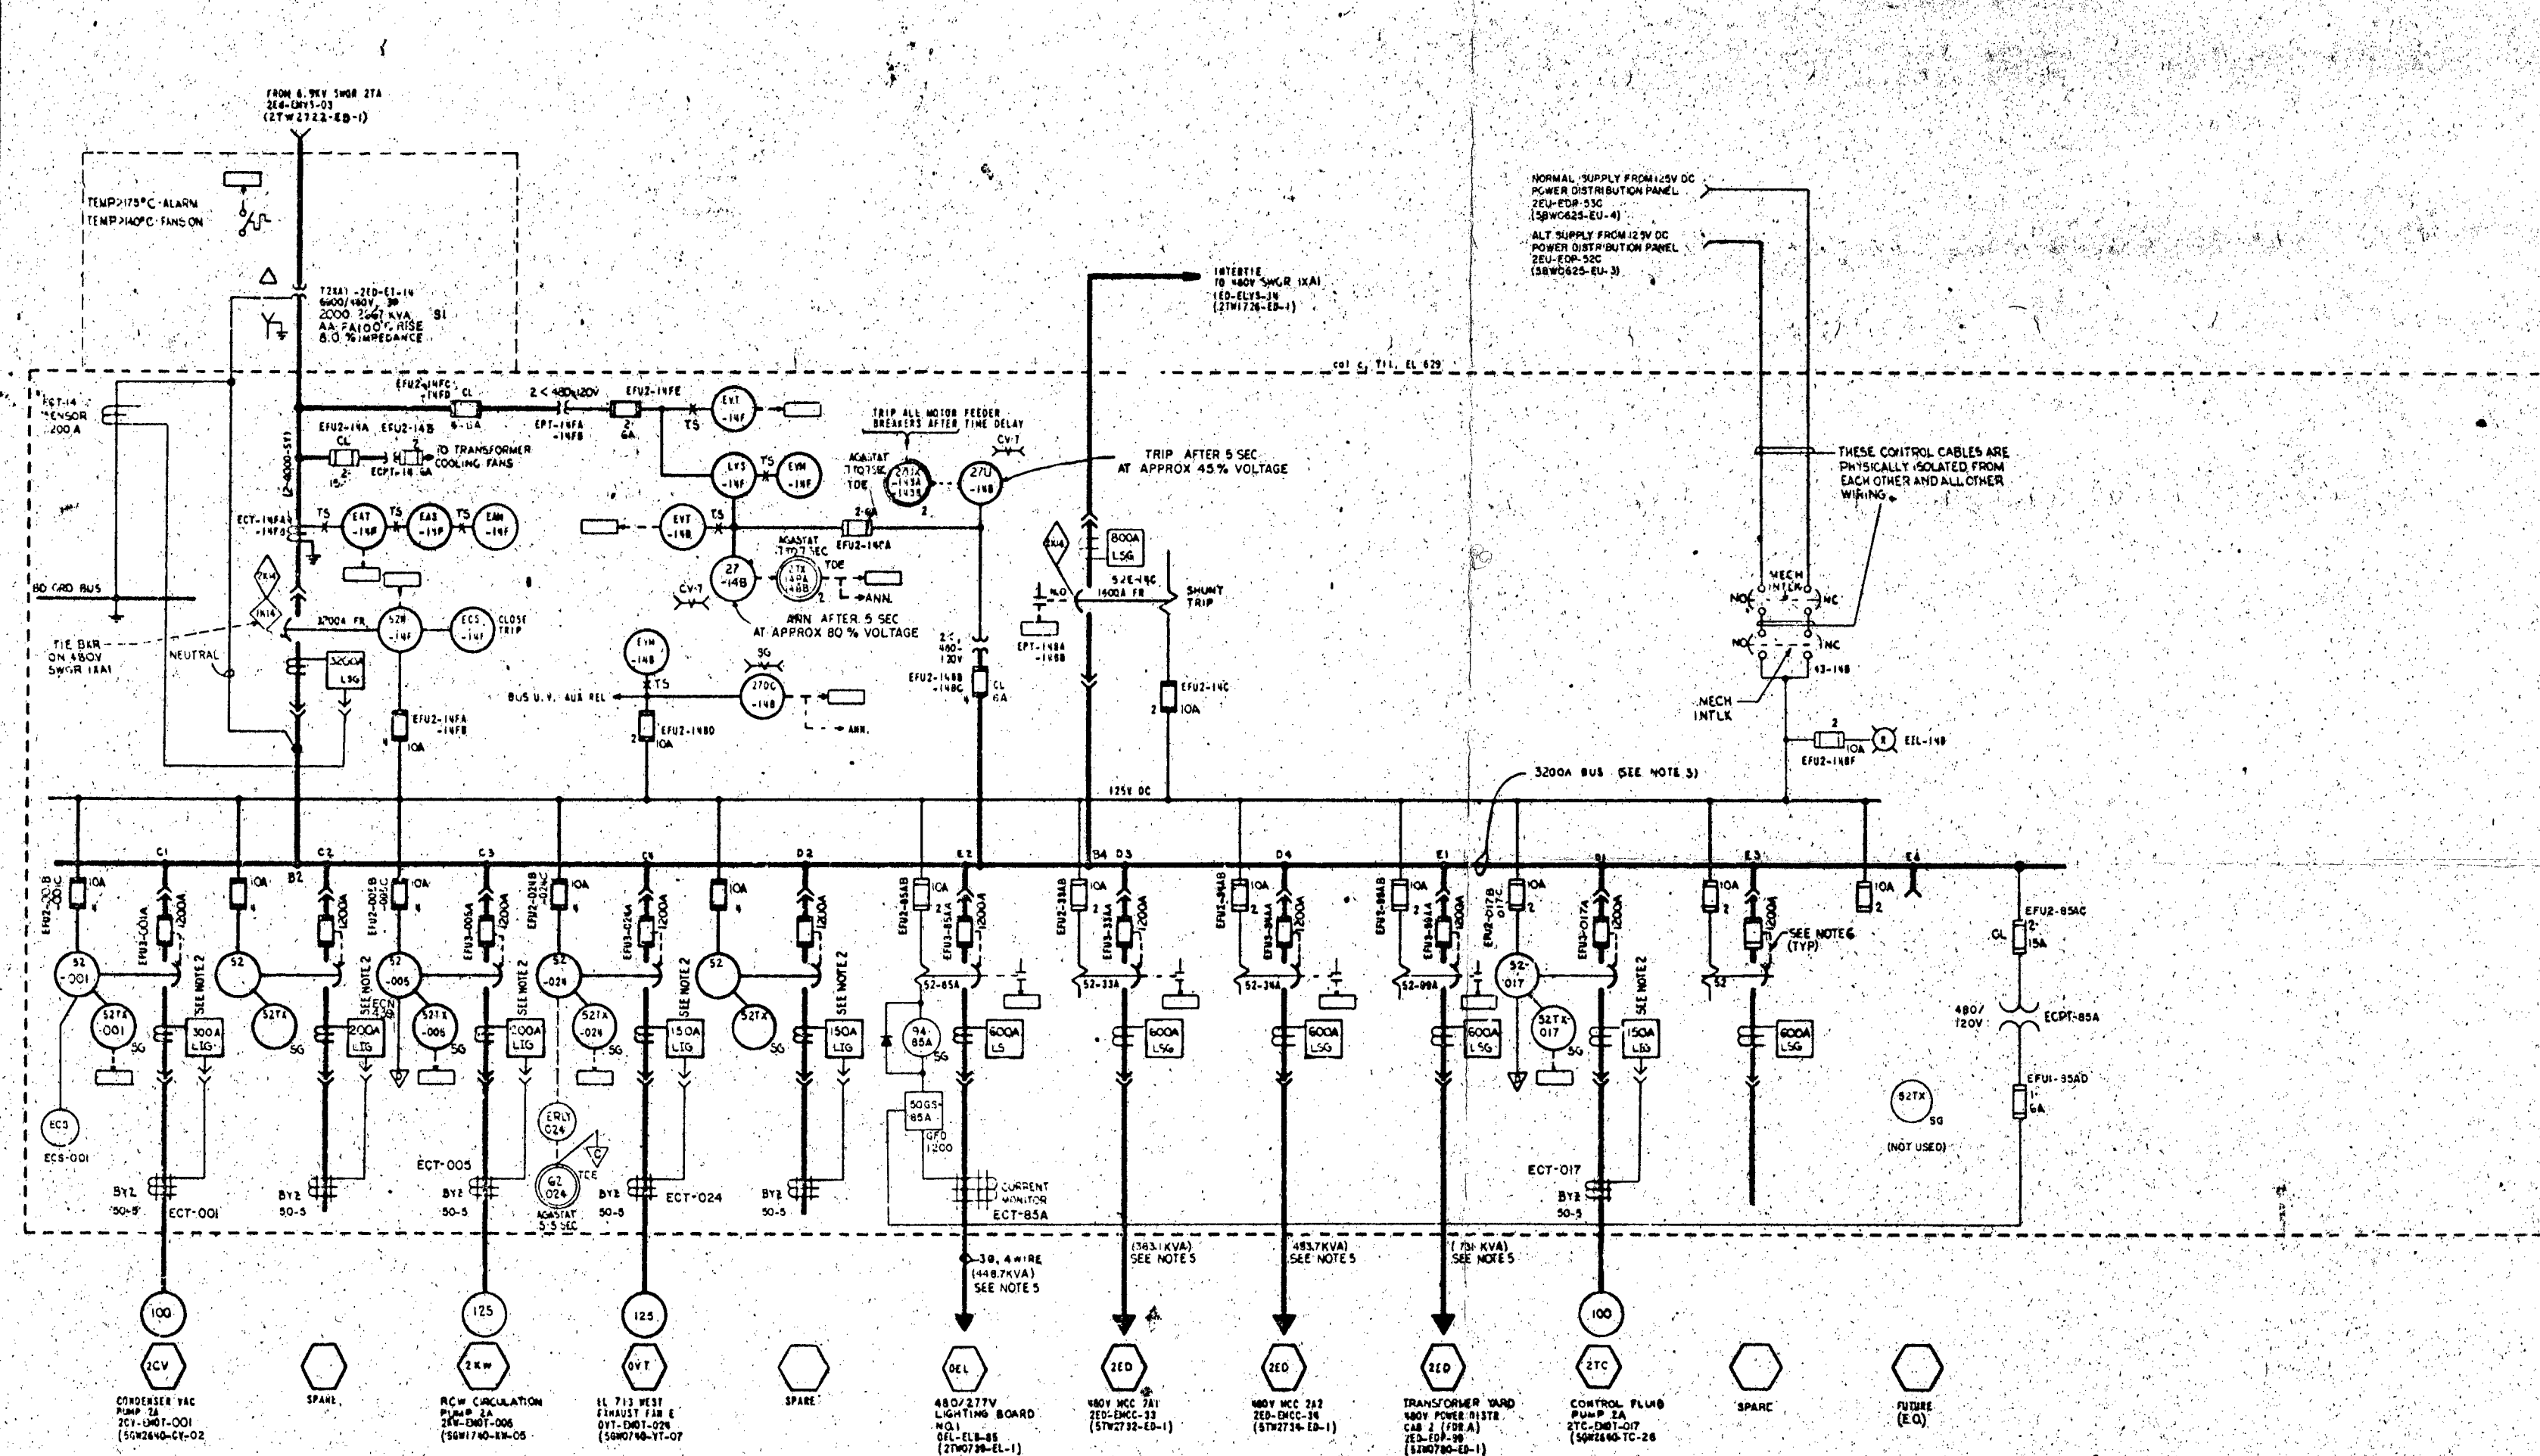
FROM 6.9KV SWGR 2TA
2E4-EMYS-03
(2TW2722-ED-1)

TEMP≥175°C ALARM
TEMP≥140°C FANS ON

T2XA1 -2ED-ET-14
6900/480V, 3Φ
2000/2667 KVA
AA/FA100°C RISE
8.0 % IMPEDANCE

ECT-14
SENSOR
1200 A

EFU2-14FC
-14FD
CL
6 6A
2 < 480/120V
EFU2-14FE
EPT-14FA
-14FB
2
6A
EXT
-14F
TS

EFU2-14A EFU2-14B
CL
TO TRANSFORMER COOLING FANS
ECPT-14 6A

TRIP ALL MOTOR FEEDER BREAKERS AFTER TIME DELAY
CV-7
AGASTAT
TDE
2/1X
-143A
-143B
2/U
-14B
TRIP AFTER 5 SEC
AT APPROX 45% VOLTAGE

LVS
-14F
EVH
-14F

ECT-14FA
-14FB
EAT
-14F
EAS
-14F
EAH
-14F

EVT
-14B
TS
2-6A
EFU2-14CA
AGASTAT
27
-14B
27X
-14A
-14B
TDE
ANN.
CV-7
ANN AFTER 5 SEC
AT APPROX 80% VOLTAGE

BD GRD BUS
2X14
1N14
3200A FR
52H
-14F
ECS
-14F
CLOSE
TRIP
TIE BKR
ON 480V
SWGR 1XA1
NEUTRAL
3200A
LSG
EFU2-14FA
-14FB
10A

EVH
-14B
TS
SG
270C
-14B
BUS U.V. AUX REL
ANN.
EFU2-14BD
10A

2-
480-
120V
EFU2-14BB
-14BC
CL
6A

INTERTIE
TO 480V SWGR 1XA1
1ED-ELYS-14
(2TW1726-ED-1)

col C, T11, EL 629

2X14
800A
LSG
52E-14C
1600A FR
SHUNT TRIP
N.O.
EPT-14BA
-14BB
EFU2-14C
10A

NORMAL SUPPLY FROM 125V DC
POWER DISTRIBUTION PANEL
2EU-EDP-53C
(5BW0625-EU-4)
ALT SUPPLY FROM 125V DC
POWER DISTRIBUTION PANEL
2EU-EDP-52C
(5BW0625-EU-3)

THESE CONTROL CABLES ARE PHYSICALLY ISOLATED FROM EACH OTHER AND ALL OTHER WIRING.

MECH INTLK
NO
NC
NO
NC
43-14B
MECH INTLK
2
10A
EFU2-14BF
R
EIL-14B

3200A BUS (SEE NOTE 3)
125V DC

C1 B2 C2 C3 C4 D2 E2 B4 D3 D4 E1 D1 E3 E4

EFU2-001B
-001C
10A
EFU3-001A
1200A
52
-001
52TX
-001
SG
SEE NOTE 2
300A
LIG
ECS
ECS-001
BYZ
50-5
ECT-001

10A
52
52TX
SG
1200A
SEE NOTE 2
200A
LIG
SEE ECN
BYZ
50-5

EFU2-005B
-005C
10A
52
-005
52TX
-005
SG
ECT-005
EFU3-005A
1200A
SEE NOTE 2
200A
LIG
BYZ
50-5

EFU2-024B
-024C
10A
52
-024
52TX
-024
SG
ERLY
024
GZ
024
TDE
AGASTAT
5.5 SEC
EFU3-024A
1200A
SEE NOTE 2
150A
LIG
BYZ
50-5
ECT-024

10A
52
52TX
SG
1200A
SEE NOTE 2
150A
LIG
BYZ
50-5

EFU2-85AB
10A
EFU3-85AA
1200A
52-85A
94-
85A
SG
600A
LS
50GS-
85A
GFD
1200
CURRENT MONITOR
ECT-85A
3Φ, 4 WIRE
(448.7KVA)
SEE NOTE 5

EFU2-33AB
10A
EFU3-33AA
1200A
52-33A
600A
LSG
(363.1KVA)
SEE NOTE 5

EFU2-34AB
10A
EFU3-34AA
1200A
52-34A
600A
LSG
493.7KVA)
SEE NOTE 5

EFU2-09AB
10A
EFU3-09AA
1200A
52-09A
600A
LSG
(731 KVA)
SEE NOTE 5

EFU2-017B
-017C
10A
52
017
52TX
017
SG
EFU3-017A
1200A
SEE NOTE 2
150A
LIG
ECT-017
BYZ
50-5

10A
2
1200A
SEE NOTE 6
(TYP)
52
600A
LSG

10A
2
EFU2-85AC
CL
2
15A
480/
120V
ECPT-85A
EFU1-85AD
1
6A
52TX
SG
(NOT USED)

100
2CV
CONDENSER VAC PUMP 2A
2CV-EMOT-001
(5GW2640-CV-02

SPARE

125
2KW
RCW CIRCULATION PUMP 2A
2KW-EMOT-006
(5GW1740-KW-05

125
OVT
EL 713 WEST EXHAUST FAN E
OVT-EMOT-024
(5GW0740-VT-07

SPARE

OEL
480/277V
LIGHTING BOARD
NO.1
OEL-ELB-85
(2TW0739-EL-1)

2ED
480V MCC 2A1
2ED-EMCC-33
(5TW2732-ED-1)

2ED
480V MCC 2A2
2ED-EMCC-34
(5TW2734-ED-1)

2ED
TRANSFORMER YARD
480V POWER DISTR
CAB 2 (FDR A)
2ED-EDP-90
(5TW0780-ED-1)

100
2TC
CONTROL FLUID PUMP 2A
2TC-EMOT-017
(5GW2640-TC-26

SPARE

FUTURE
(EQ)